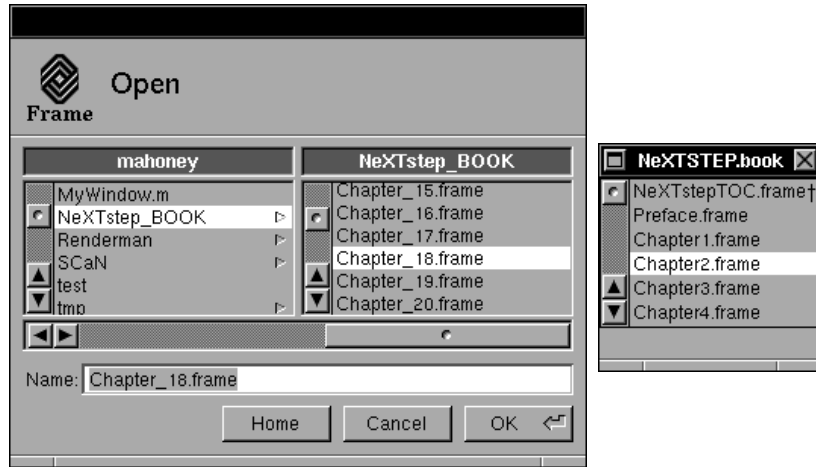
Frame

Open

mahoney

MyWindow.m
NeXTstep_BOOK
Renderman
SCaN
test
tmp

NeXTstep_BOOK

Chapter_15.frame
Chapter_16.frame
Chapter_17.frame
Chapter_18.frame
Chapter_19.frame
Chapter_20.frame

Name: Chapter_18.frame

Home Cancel OK

NeXTSTEP.book

NeXTstepTOC.frame†
Preface.frame
Chapter1.frame
Chapter2.frame
Chapter3.frame
Chapter4.frame